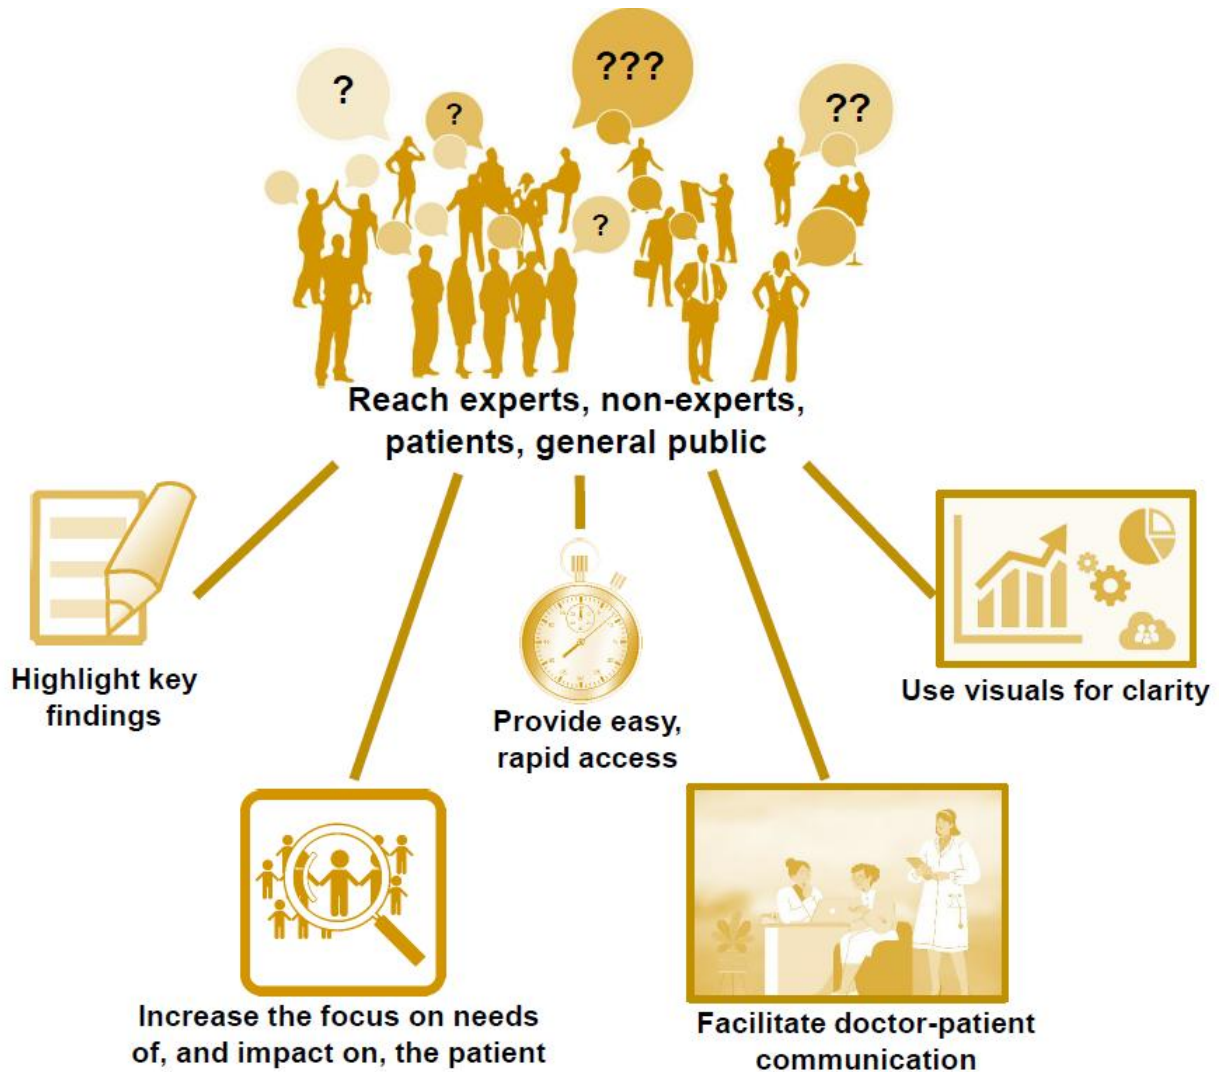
?

?

???

??

?

Reach experts, non-experts, patients, general public

Highlight key findings

Provide easy, rapid access

Use visuals for clarity

Increase the focus on needs of, and impact on, the patient

Facilitate doctor-patient communication